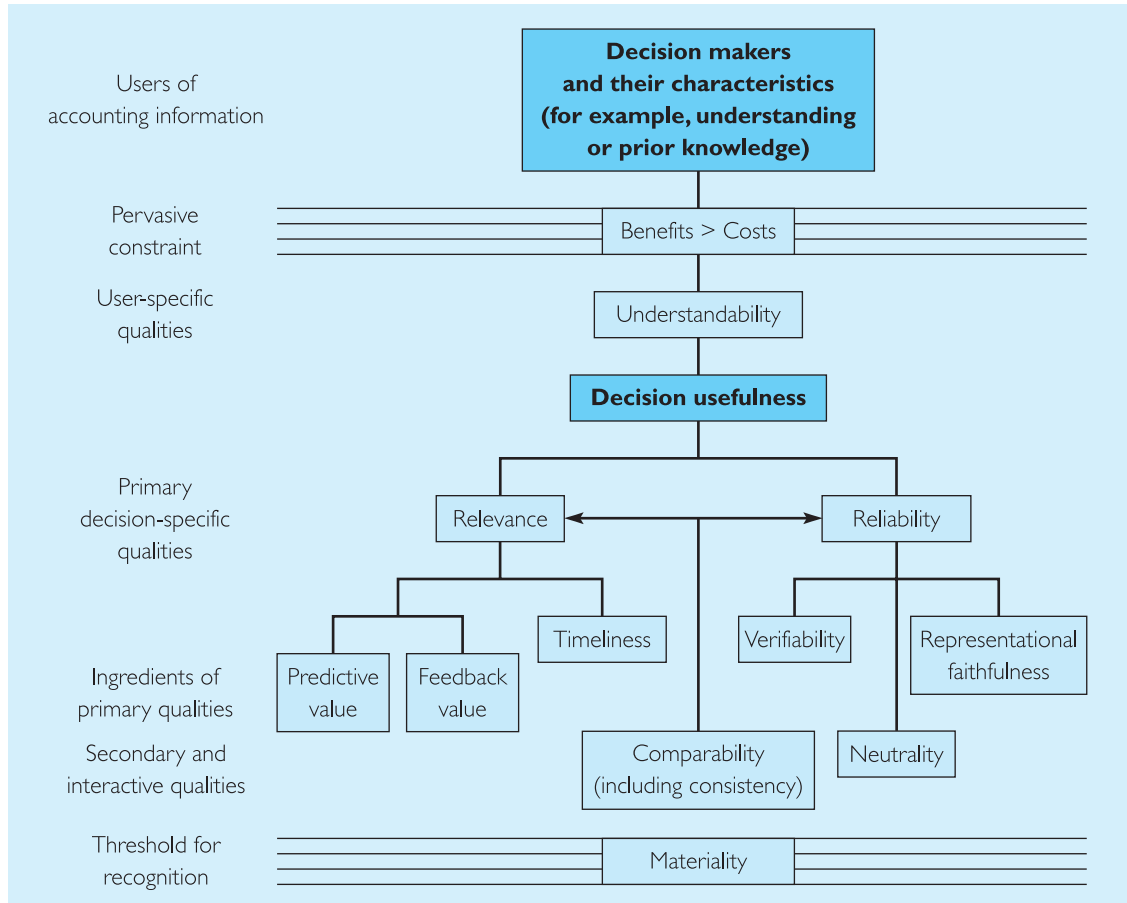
Users of accounting information

**Decision makers and their characteristics (for example, understanding or prior knowledge)**

Pervasive constraint

Benefits > Costs

User-specific qualities

Understandability

**Decision usefulness**

Primary decision-specific qualities

Relevance

Reliability

Timeliness

Verifiability

Representational faithfulness

Ingredients of primary qualities

Predictive value

Feedback value

Secondary and interactive qualities

Comparability (including consistency)

Neutrality

Threshold for recognition

Materiality